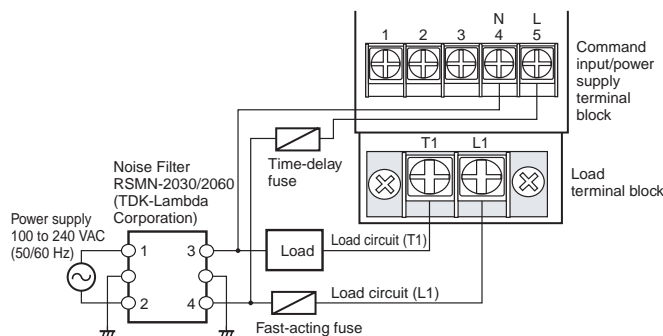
N L
1 2 3 4 5

Command input/power supply terminal block

T1 L1

Load terminal block

Time-delay fuse

Noise Filter RSMN-2030/2060 (TDK-Lambda Corporation)

Power supply 100 to 240 VAC (50/60 Hz)

1 3
2 4

Load

Load circuit (T1)

Load circuit (L1)

Fast-acting fuse